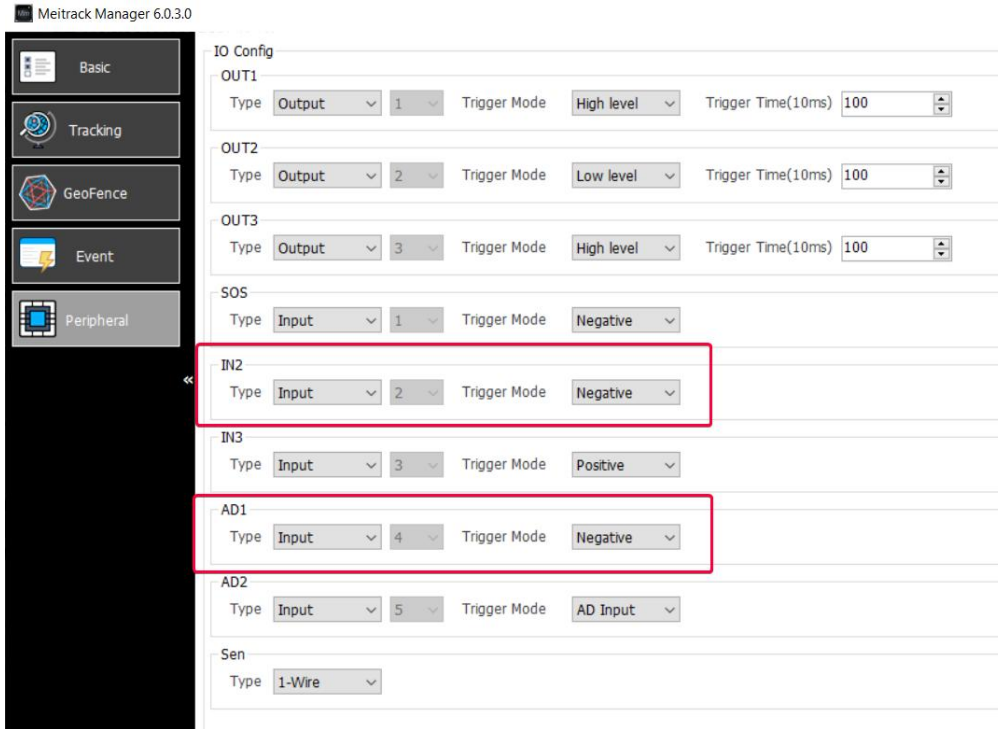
Meitrack Manager 6.0.3.0

Basic
Tracking
GeoFence
Event
Peripheral
«

IO Config

OUT1
Type Output 1 Trigger Mode High level Trigger Time(10ms) 100

OUT2
Type Output 2 Trigger Mode Low level Trigger Time(10ms) 100

OUT3
Type Output 3 Trigger Mode High level Trigger Time(10ms) 100

SOS
Type Input 1 Trigger Mode Negative

IN2
Type Input 2 Trigger Mode Negative

IN3
Type Input 3 Trigger Mode Positive

AD1
Type Input 4 Trigger Mode Negative

AD2
Type Input 5 Trigger Mode AD Input

Sen
Type 1-Wire